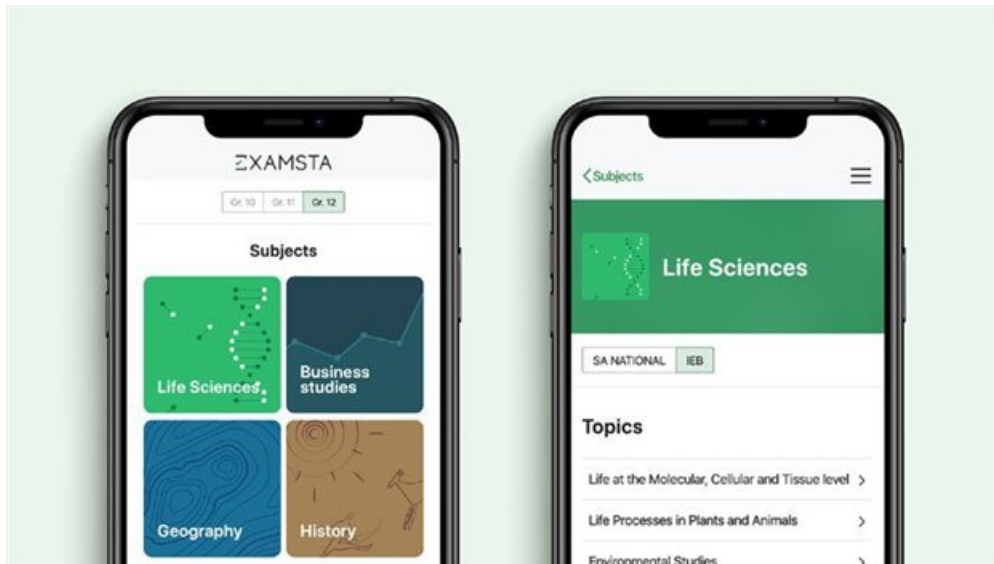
EXAMSTA

Gr. 10 Gr. 11 Gr. 12

Subjects

Life Sciences

Business studies

Geography

History

<Subjects

Life Sciences

SA NATIONAL IEB

Topics

Life at the Molecular, Cellular and Tissue level >

Life Processes in Plants and Animals >

Environmental Studies >